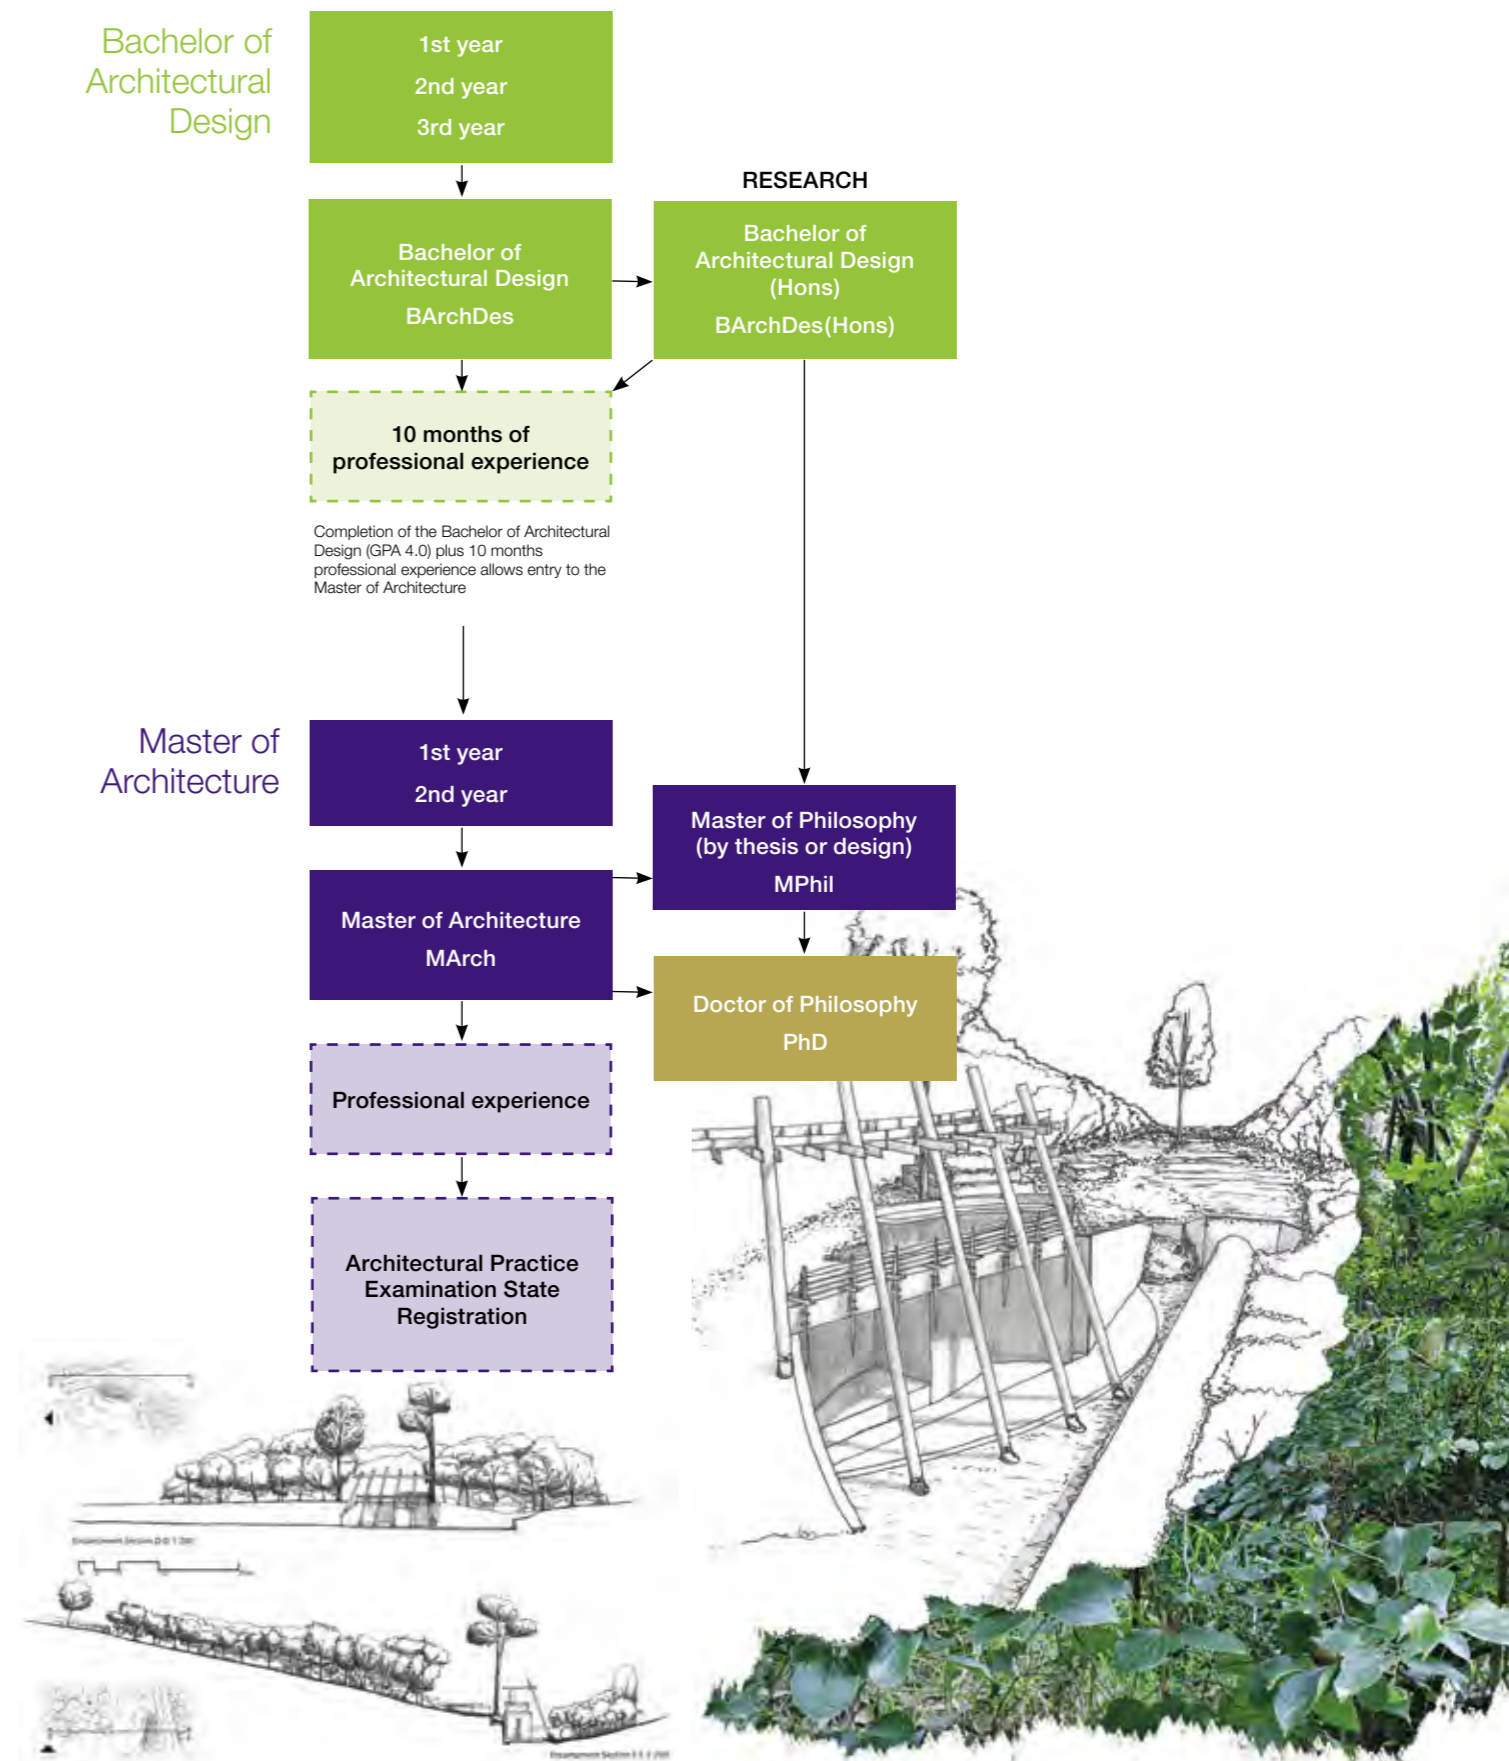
Bachelor of Architectural Design

1st year
2nd year
3rd year

RESEARCH

Bachelor of Architectural Design
BArchDes

Bachelor of Architectural Design (Hons)
BArchDes(Hons)

10 months of professional experience

Completion of the Bachelor of Architectural Design (GPA 4.0) plus 10 months professional experience allows entry to the Master of Architecture

Master of Architecture

1st year
2nd year

Master of Philosophy (by thesis or design)
MPhil

Master of Architecture
MArch

Doctor of Philosophy
PhD

Professional experience

Architectural Practice Examination State Registration

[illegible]

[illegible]